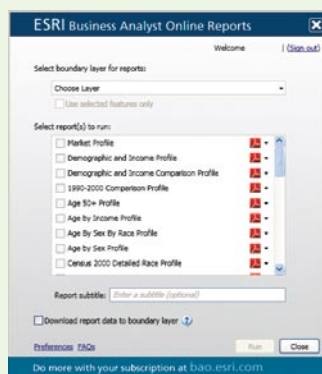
ESRI Business Analyst Online Reports

Welcome | (Sign out)

Select boundary layer for reports:

Choose Layer

Use selected features only

Select report(s) to run:

Market Profile

Demographic and Income Profile

Demographic and Income Comparison Profile

1990-2000 Comparison Profile

Age 50+ Profile

Age by Income Profile

Age By Sex By Race Profile

Age by Sex Profile

Census 2000 Detailed Race Profile

Report subtitle: Enter a subtitle (optional)

Download report data to boundary layer

Preferences FAQs

Run Close

Do more with your subscription at bao.esri.com